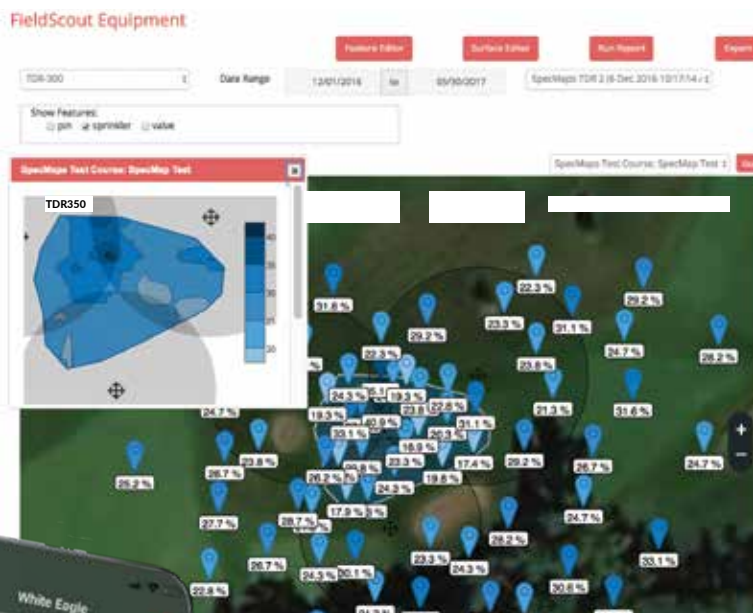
FieldScout Equipment

Feature Editor
Surface Editor
Run Report
Export

TDR-300
Date Range
12/01/2016
to
05/30/2017
SpecMaps TDR 2.0 (6-Dec 2016 10:17:14-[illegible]

Show Features:
pin
sprinkler
value

SpecMaps Test Course: SpecMap Test

SpecMaps Test Course: SpecMap Test

TDR350

40
35
30
25
20

22.3 %
29.2 %
31.6 %
29.2 %
23.3 %
31.1 %
24.7 %
28.2 %
22.3 %
23.8 %
24.3 %
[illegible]
19.3 %
23.8 %
22.6 %
21.3 %
31.6 %
24.7 %
19.3 %
40.9 %
21.1 %
33.1 %
18.9 %
25.2 %
26.7 %
23.8 %
26.8 %
23.3 %
17.4 %
29.2 %
26.7 %
24.7 %
26.2 %
19.6 %
24.3 %
27.7 %
28.7 %
17.9 %
24.7 %
28.2 %
26.7 %
23.3 %
24.3 %
33.1 %
24.3 %
20.1 %
22.8 %
30.6 %

White Eagle